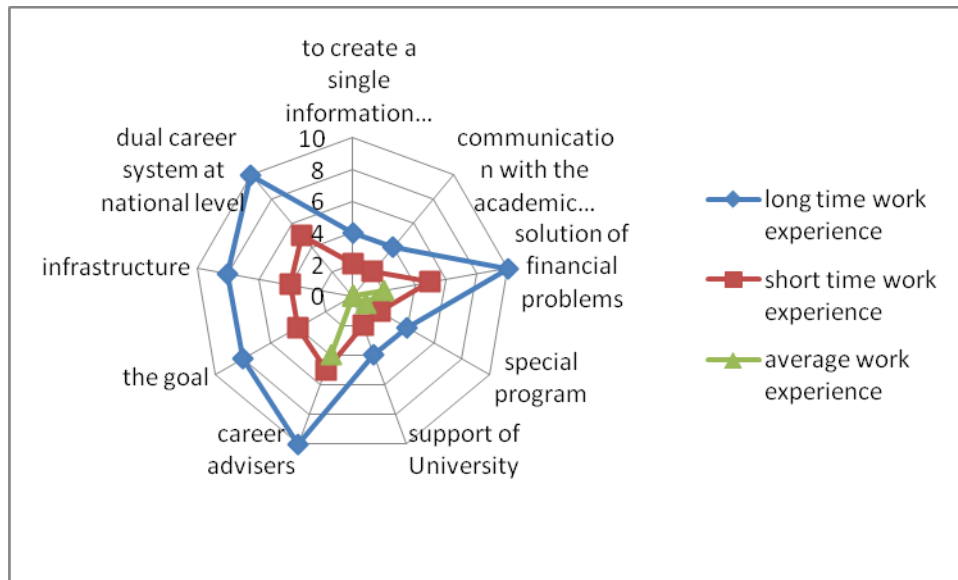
to create a single information...

communication with the academic...

solution of financial problems

special program

support of University

career advisers

the goal

infrastructure

dual career system at national level

10
8
6
4
2
0

long time work experience

short time work experience

average work experience